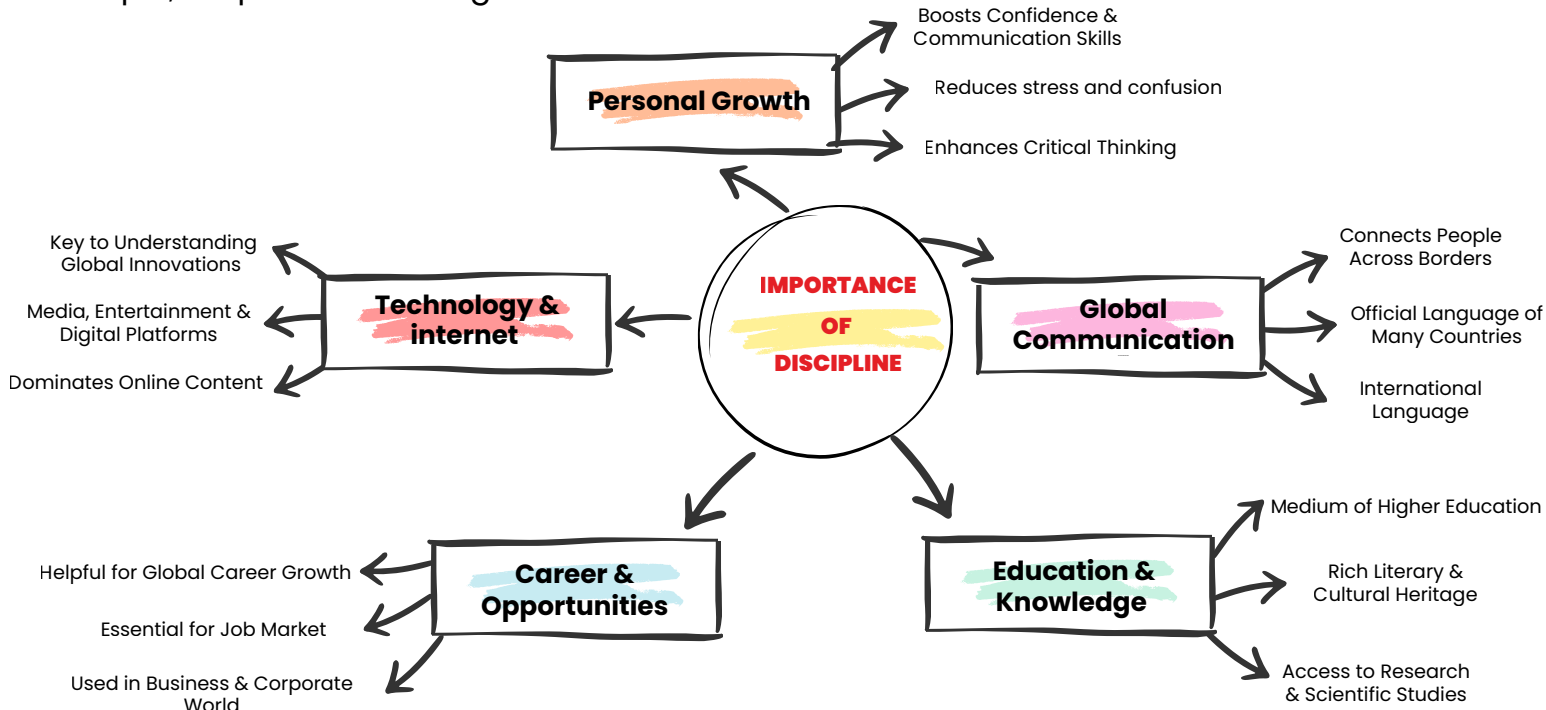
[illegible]

Boosts Confidence & Communication Skills

Personal Growth

Reduces stress and confusion

Enhances Critical Thinking

Key to Understanding Global Innovations

Media, Entertainment & Digital Platforms

Dominates Online Content

Technology & internet

IMPORTANCE OF DISCIPLINE

Global Communication

Connects People Across Borders

Official Language of Many Countries

International Language

Helpful for Global Career Growth

Essential for Job Market

Used in Business & Corporate World

Career & Opportunities

Education & Knowledge

Medium of Higher Education

Rich Literary & Cultural Heritage

Access to Research & Scientific Studies